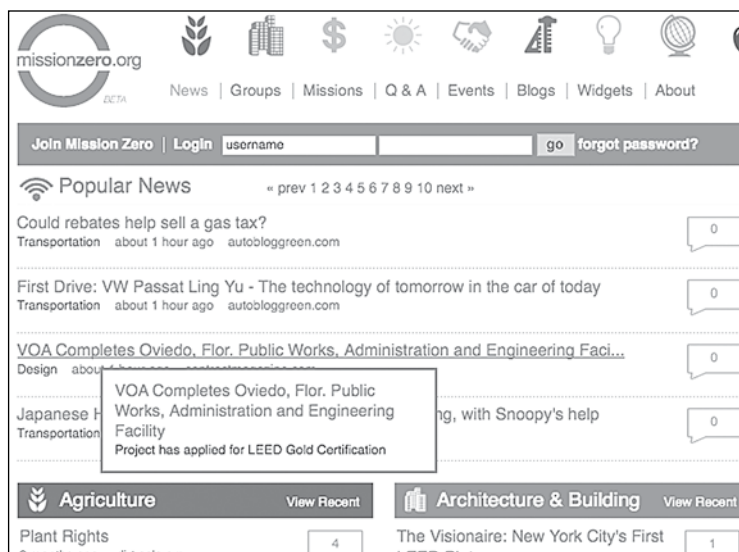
missionzero.org
BETA

News | Groups | Missions | Q & A | Events | Blogs | Widgets | About

Join Mission Zero | Login username go forgot password?

Popular News « prev 1 2 3 4 5 6 7 8 9 10 next »

Could rebates help sell a gas tax?
Transportation about 1 hour ago autobloggreen.com
0

First Drive: VW Passat Ling Yu - The technology of tomorrow in the car of today
Transportation about 1 hour ago autobloggreen.com
0

VOA Completes Oviedo, Flor. Public Works, Administration and Engineering Faci...
Design abou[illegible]
0

VOA Completes Oviedo, Flor. Public Works, Administration and Engineering Facility
Project has applied for LEED Gold Certification

Japanese H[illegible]ng, with Snoopy's help
Transportation
0

Agriculture View Recent
Plant Rights
4

Architecture & Building View Recent
The Visionaire: New York City's First
1